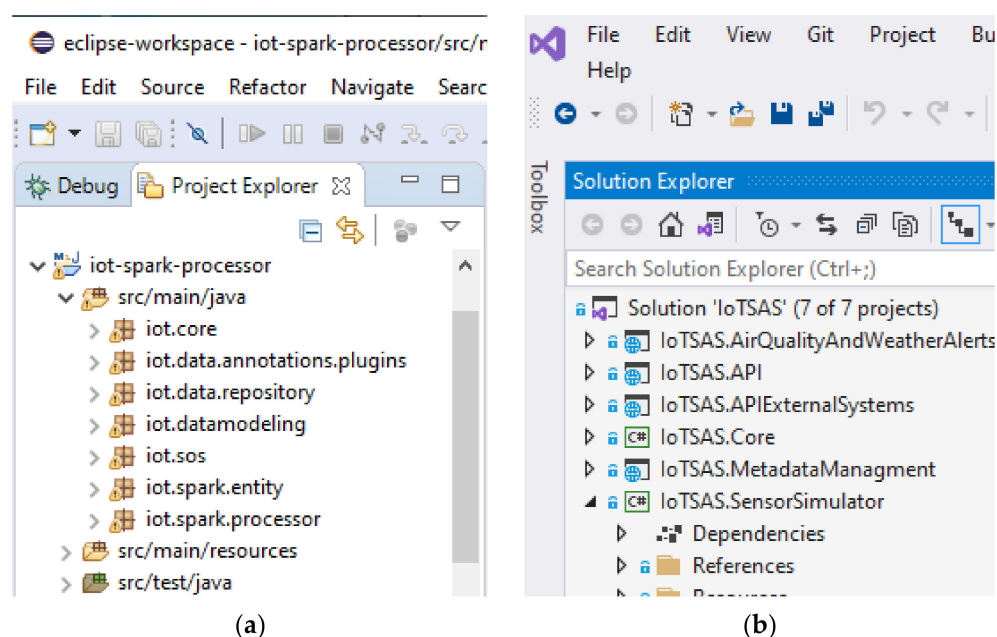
eclipse-workspace - iot-spark-processor/src/r

File Edit Source Refactor Navigate Searc

Debug Project Explorer

iot-spark-processor
src/main/java
iot.core
iot.data.annotations.plugins
iot.data.repository
iot.datamodeling
iot.sos
iot.spark.entity
iot.spark.processor
src/main/resources
src/test/java

(a)

File Edit View Git Project Bu
Help

Toolbox

Solution Explorer

Search Solution Explorer (Ctrl+;)

Solution 'IoTSAS' (7 of 7 projects)
IoTSAS.AirQualityAndWeatherAlerts
IoTSAS.API
IoTSAS.APIExternalSystems
C# IoTSAS.Core
IoTSAS.MetadataManagment
C# IoTSAS.SensorSimulator
Dependencies
References
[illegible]

(b)